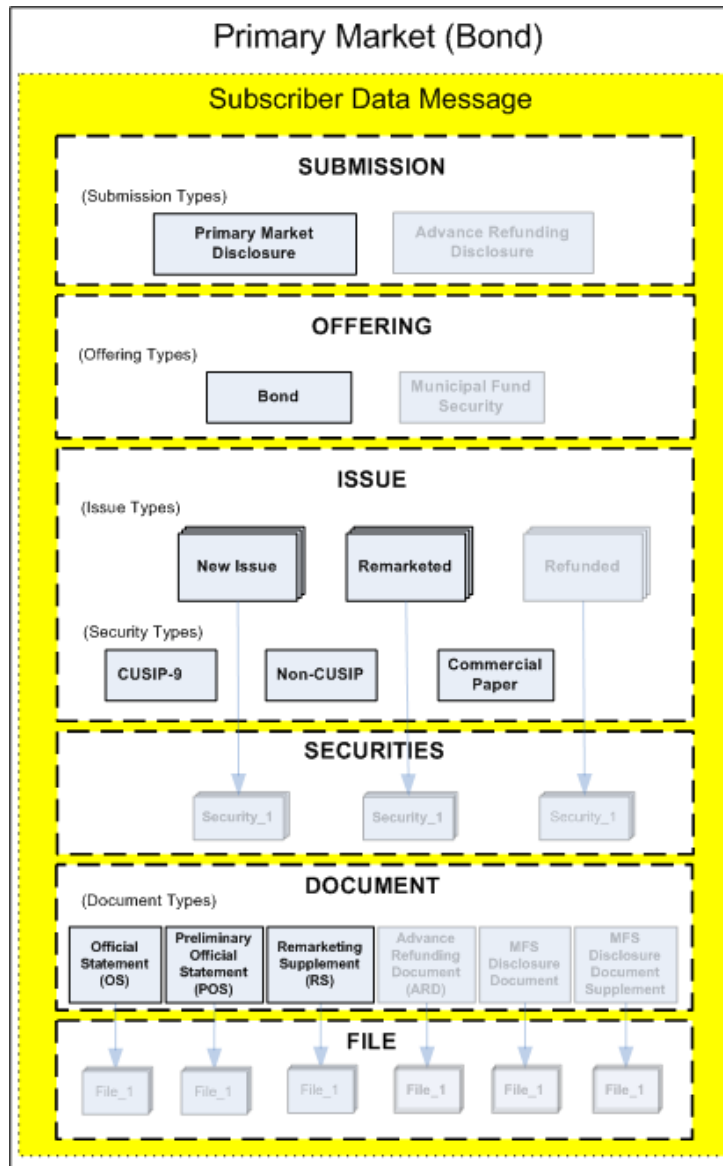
Primary Market (Bond)

Subscriber Data Message

SUBMISSION

(Submission Types)

Primary Market Disclosure

Advance Refunding Disclosure

OFFERING

(Offering Types)

Bond

Municipal Fund Security

ISSUE

(Issue Types)

New Issue

Remarketed

Refunded

(Security Types)

CUSIP-9

Non-CUSIP

Commercial Paper

SECURITIES

Security_1

Security_1

Security_1

DOCUMENT

(Document Types)

Official Statement (OS)

Preliminary Official Statement (POS)

Remarketing Supplement (RS)

Advance Refunding Document (ARD)

MFS Disclosure Document

MFS Disclosure Document Supplement

FILE

File_1

File_1

File_1

File_1

File_1

File_1